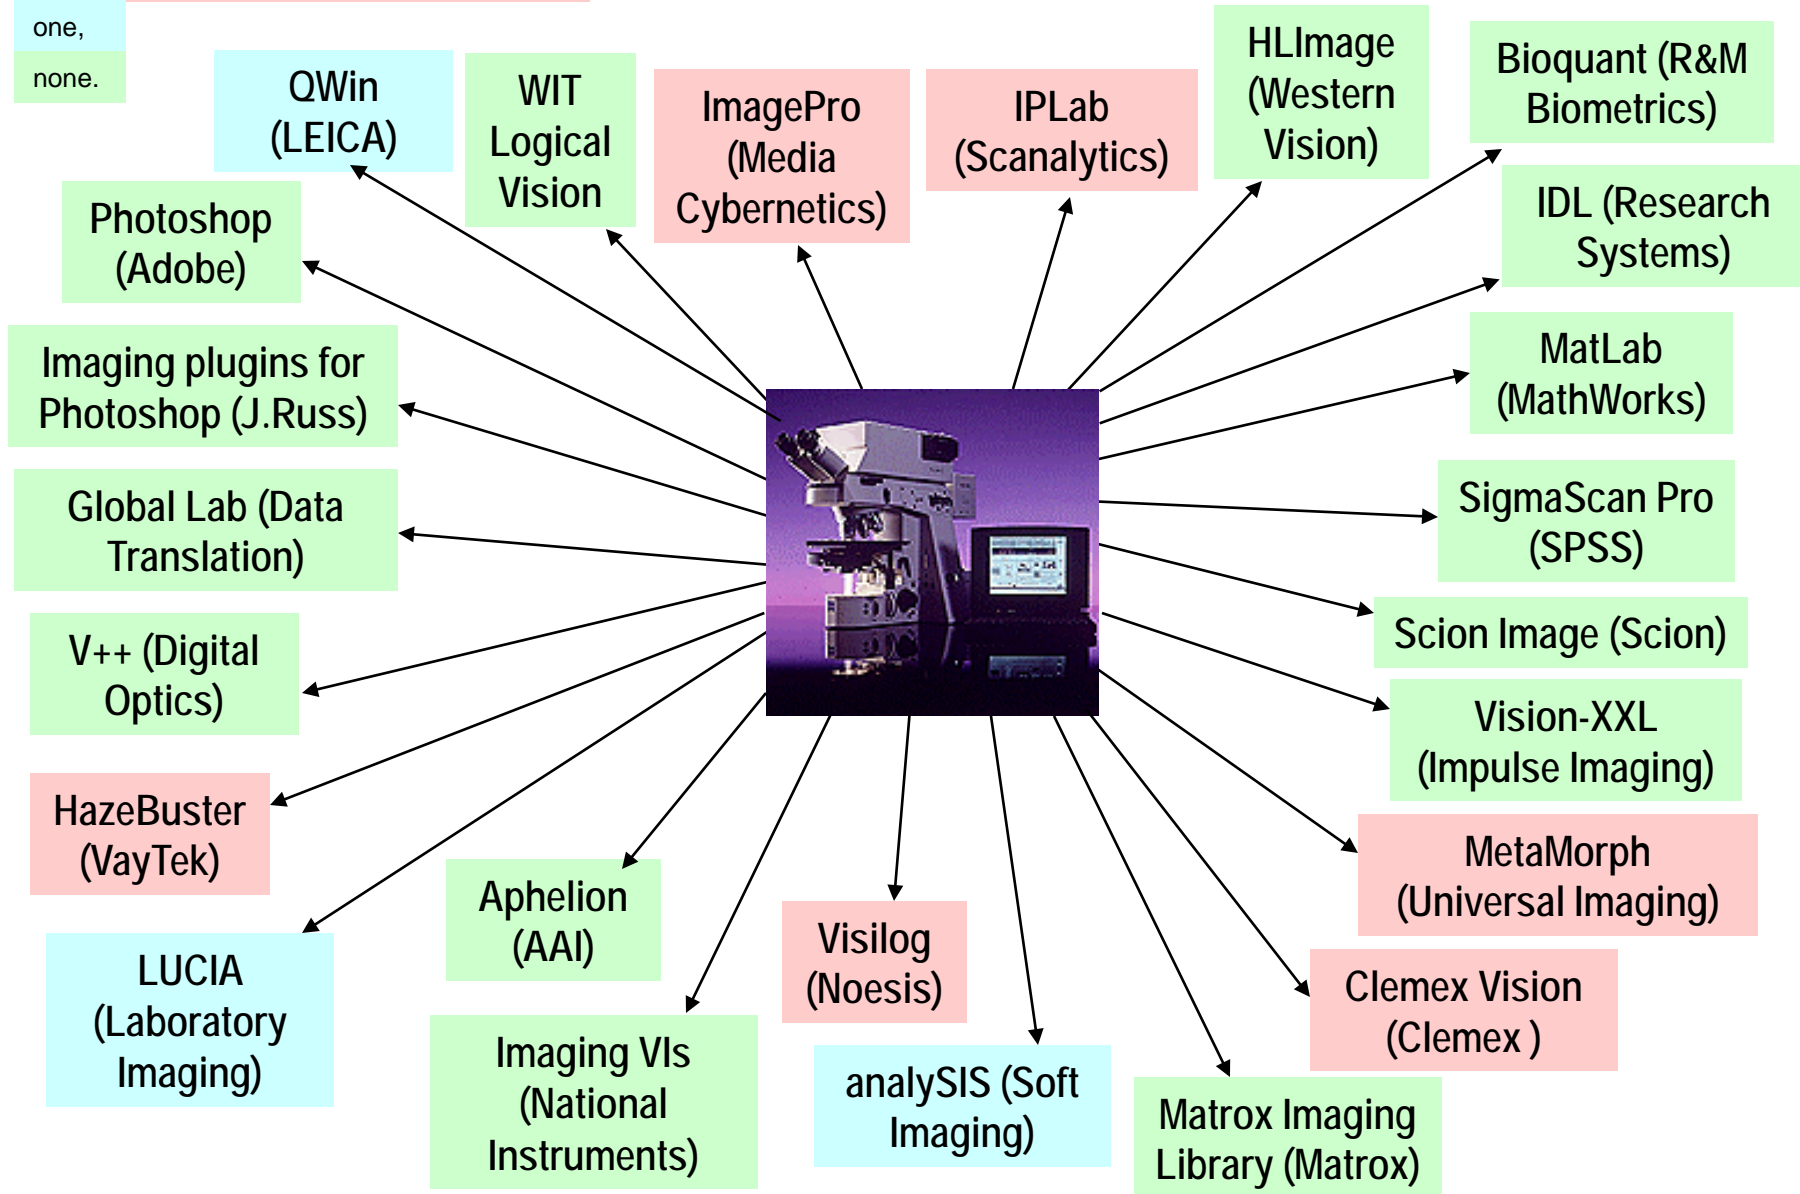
one,

none.

QWin (LEICA)

WIT Logical Vision

ImagePro (Media Cybernetics)

IPLab (Scanalytics)

HLImage (Western Vision)

Bioquant (R&M Biometrics)

IDL (Research Systems)

Photoshop (Adobe)

Imaging plugins for Photoshop (J.Russ)

MatLab (MathWorks)

Global Lab (Data Translation)

SigmaScan Pro (SPSS)

Scion Image (Scion)

V++ (Digital Optics)

Vision-XXL (Impulse Imaging)

HazeBuster (VayTek)

MetaMorph (Universal Imaging)

Aphelion (AAI)

Visilog (Noesis)

LUCIA (Laboratory Imaging)

Clemex Vision (Clemex )

Imaging VIs (National Instruments)

analySIS (Soft Imaging)

Matrox Imaging Library (Matrox)